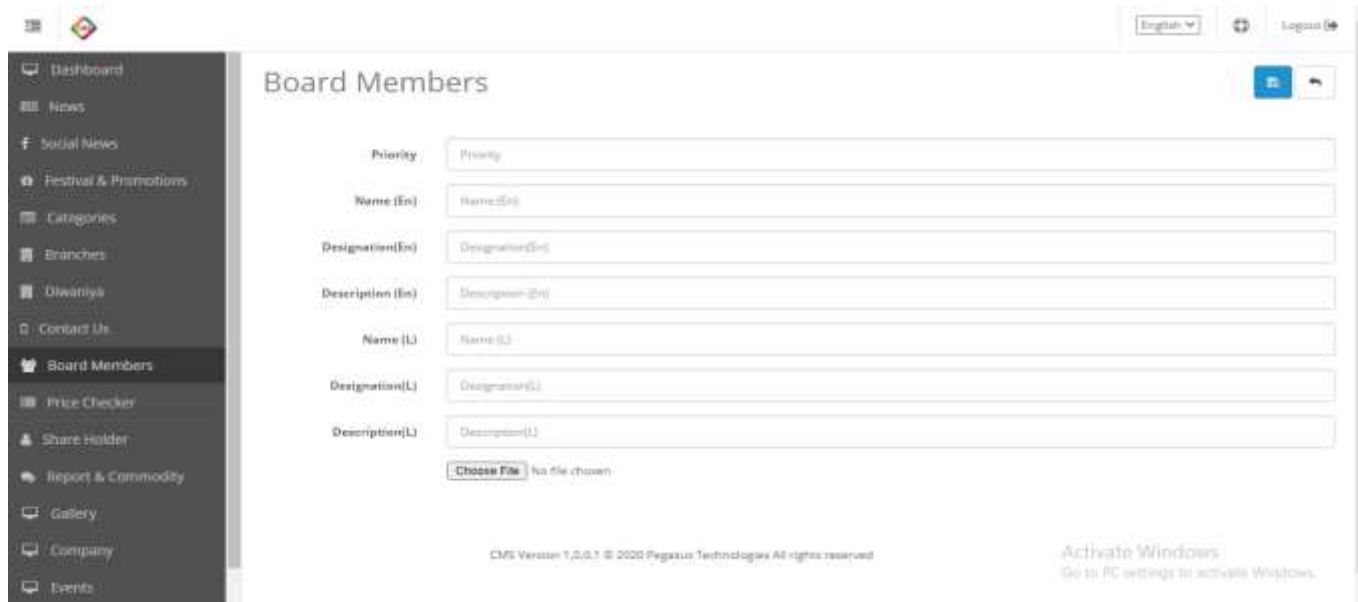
English
Logout

Dashboard
News
Social News
Festival & Promotions
Categories
Branches
Diwaniya
Contact Us
Board Members
Price Checker
Share Holder
Report & Commodity
Gallery
Company
Events

Board Members

Priority | Priority
Name (En) | Name (En)
Designation(En) | Designation(En)
Description (En) | Description (En)
Name (L) | Name (L)
Designation(L) | Designation(L)
Description(L) | Description(L)

Choose File No file chosen

CMS Version 1.0.0.1 © 2020 Pegasus Technologies All rights reserved

Activate Windows
Go to PC settings to activate Windows.